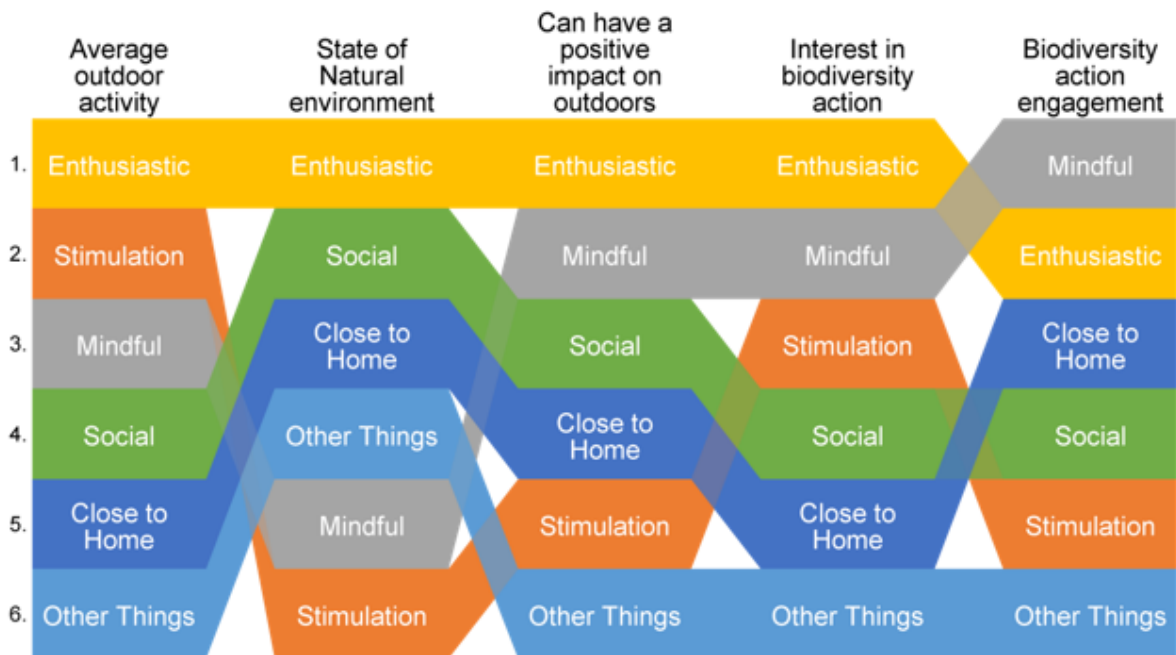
| | Average outdoor activity | State of Natural environment | Can have a positive impact on outdoors | Interest in biodiversity action | Biodiversity action engagement |
|---|---|---|---|---|---|
| 1. | Enthusiastic | Enthusiastic | Enthusiastic | Enthusiastic | Mindful |
| 2. | Stimulation | Social | Mindful | Mindful | Enthusiastic |
| 3. | Mindful | Close to Home | Social | Stimulation | Close to Home |
| 4. | Social | Other Things | Close to Home | Social | Social |
| 5. | Close to Home | Mindful | Stimulation | Close to Home | Stimulation |
| 6. | Other Things | Stimulation | Other Things | Other Things | Other Things |